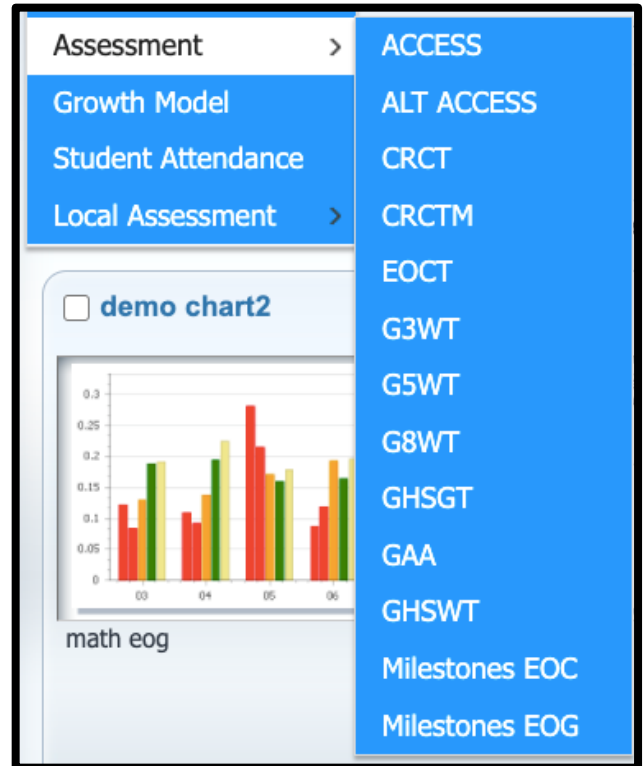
Assessment >
Growth Model
Student Attendance
Local Assessment >

ACCESS
ALT ACCESS
CRCT
CRCTM
EOCT
G3WT
G5WT
G8WT
GHSGT
GAA
GHSWT
Milestones EOC
Milestones EOG

demo chart2

0.3
0.25
0.2
0.15
0.1
0.05
0

03
04
05
06

math eog